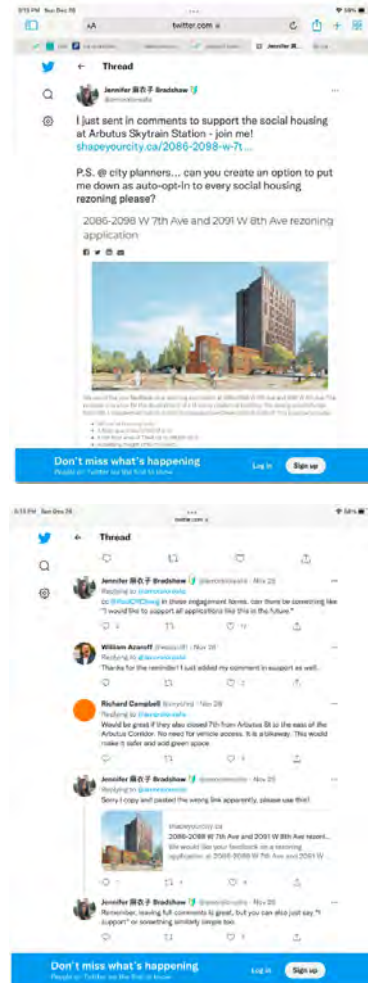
5:15 PM Sun Dec 26
AA twitter.com
Jennifer B...
← Thread
Jennifer 馬衣子 Bradshaw
@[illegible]
I just sent in comments to support the social housing at Arbutus Skytrain Station - join me!
shapeyourcity.ca/2086-2098-w-7t...
P.S. @ city planners... can you create an option to put me down as auto-opt-in to every social housing rezoning please?
2086-2098 W 7th Ave and 2091 W 8th Ave rezoning application
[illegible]
Don't miss what's happening
People on Twitter are the first to know.
Log in
Sign up

5:15 PM Sun Dec 26
twitter.com
← Thread
Jennifer 馬衣子 Bradshaw @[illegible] · Nov 25
Replying to @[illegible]
So @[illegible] in these engagement forms, can there be something like "I would like to support all applications like this in the future."
William Azaroff @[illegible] · Nov 26
Replying to @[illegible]
Thanks for the reminder! I just added my comment in support as well.
Richard Campbell @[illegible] · Nov 26
Replying to @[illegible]
Would be great if they also closed 7th from Arbutus St to the east of the Arbutus Corridor. No need for vehicle access. It is a bikeway. This would make it safer and add green space
Jennifer 馬衣子 Bradshaw @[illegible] · Nov 25
Replying to @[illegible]
Sorry I copy and pasted the wrong link apparently, please use this!
shapeyourcity.ca
2086-2098 W 7th Ave and 2091 W 8th Ave rezoni...
We would like your feedback on a rezoning application at 2086-2098 W 7th Ave and 2091 W ...
Jennifer 馬衣子 Bradshaw @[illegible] · Nov 25
Replying to @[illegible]
Remember, leaving full comments is great, but you can also just say, "I support" or something similarly simple too.
Don't miss what's happening
People on Twitter are the first to know.
Log in
Sign up